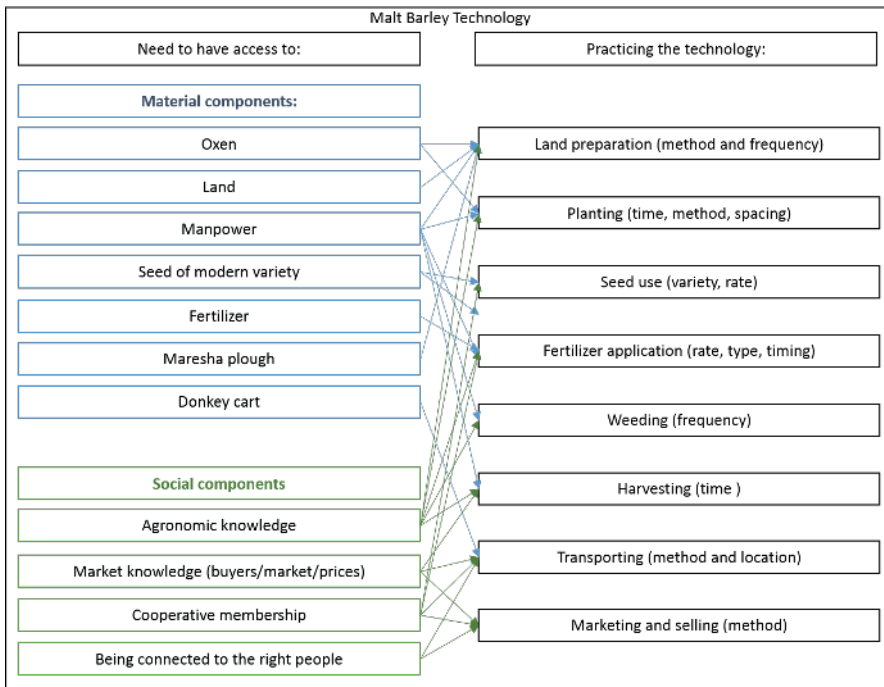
Malt Barley Technology

Need to have access to:

Practicing the technology:

Material components:

Oxen

Land

Manpower

Seed of modern variety

Fertilizer

Maresha plough

Donkey cart

Social components

Agronomic knowledge

Market knowledge (buyers/market/prices)

Cooperative membership

Being connected to the right people

Land preparation (method and frequency)

Planting (time, method, spacing)

Seed use (variety, rate)

Fertilizer application (rate, type, timing)

Weeding (frequency)

Harvesting (time )

Transporting (method and location)

Marketing and selling (method)